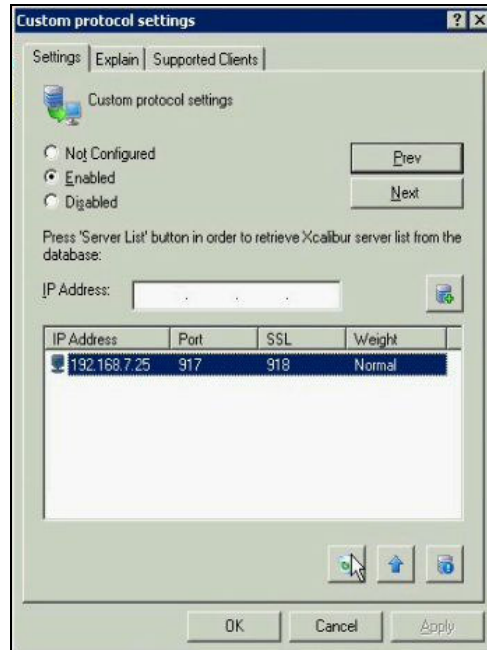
Custom protocol settings

?

X

Settings | Explain | Supported Clients

Custom protocol settings

Not Configured

Enabled

Disabled

Prev

Next

Press 'Server List' button in order to retrieve Xcalibur server list from the database:

IP Address:

| IP Address | Port | SSL | Weight |
|---|---|---|---|
| 192.168.7.25 | 917 | 918 | Normal |

OK

Cancel

Apply